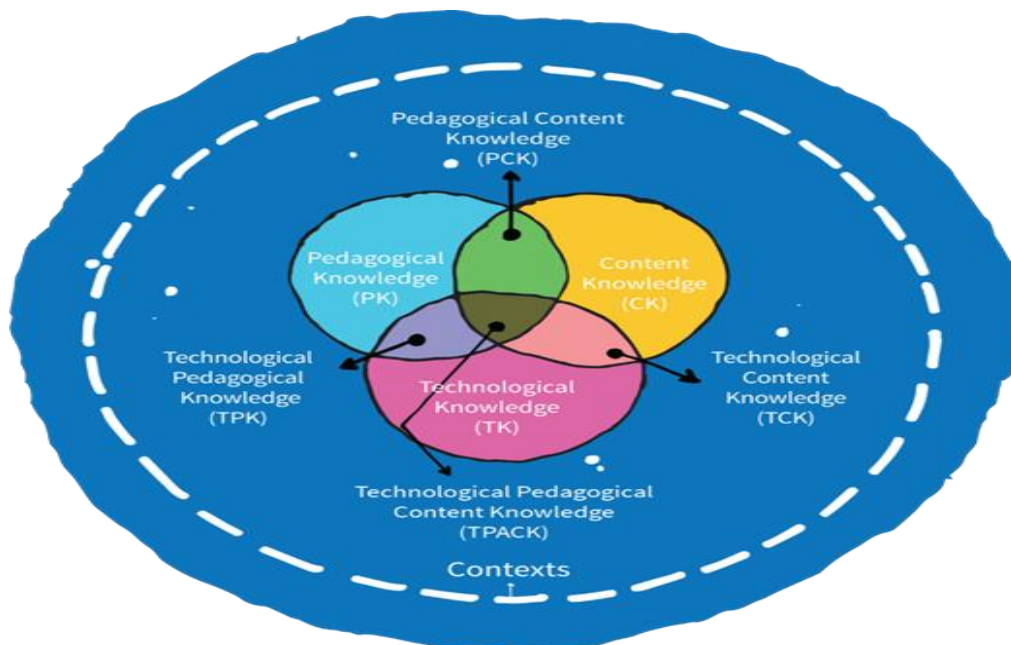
Pedagogical Content Knowledge (PCK)

Pedagogical Knowledge (PK)

Content Knowledge (CK)

Technological Pedagogical Knowledge (TPK)

Technological Knowledge (TK)

Technological Content Knowledge (TCK)

Technological Pedagogical Content Knowledge (TPACK)

Contexts